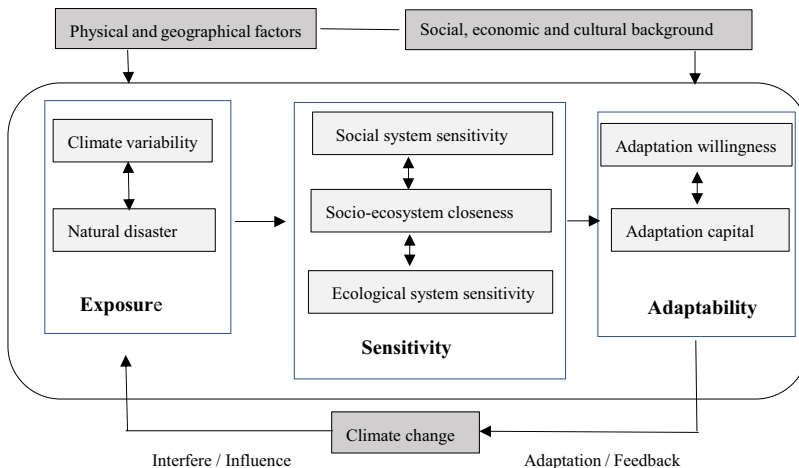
Physical and geographical factors

Social, economic and cultural background

Climate variability

Natural disaster

Exposure

Social system sensitivity

Socio-ecosystem closeness

Ecological system sensitivity

Sensitivity

Adaptation willingness

Adaptation capital

Adaptability

Climate change

Interfere / Influence

Adaptation / Feedback